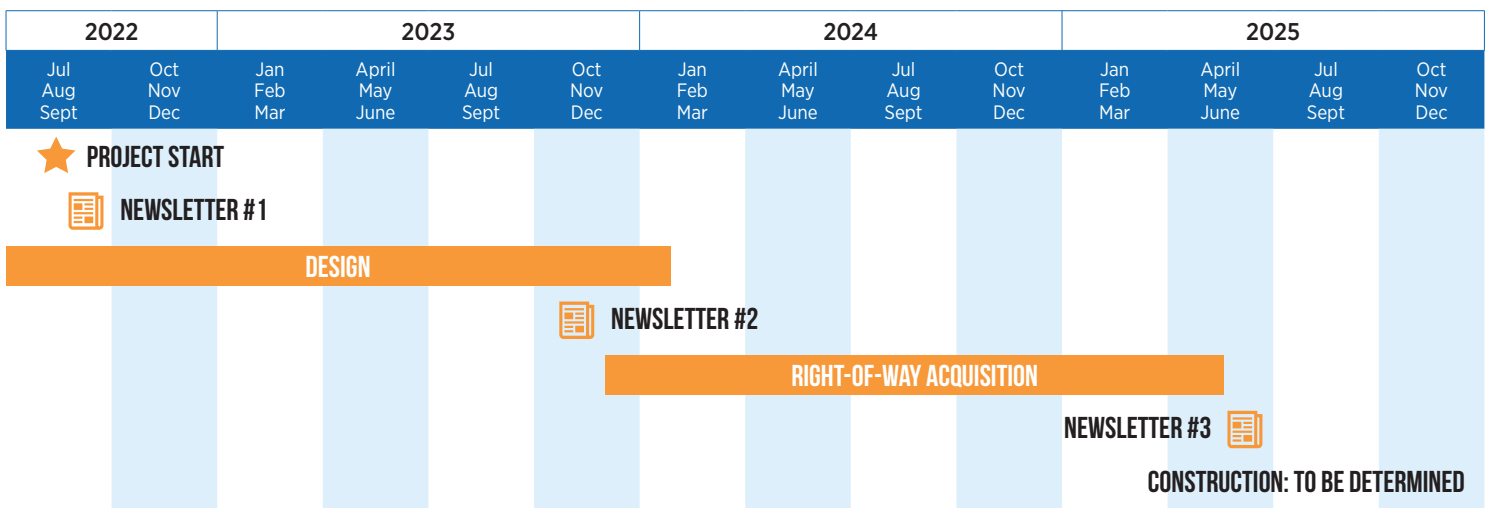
| 2022 | | 2023 | | | | 2024 | | | | 2025 | | | |
|---|---|---|---|---|---|---|---|---|---|---|---|---|---|
| Jul Aug Sept | Oct Nov Dec | Jan Feb Mar | April May June | Jul Aug Sept | Oct Nov Dec | Jan Feb Mar | April May June | Jul Aug Sept | Oct Nov Dec | Jan Feb Mar | April May June | Jul Aug Sept | Oct Nov Dec |

PROJECT START

NEWSLETTER #1

DESIGN

NEWSLETTER #2

RIGHT-OF-WAY ACQUISITION

NEWSLETTER #3

CONSTRUCTION: TO BE DETERMINED